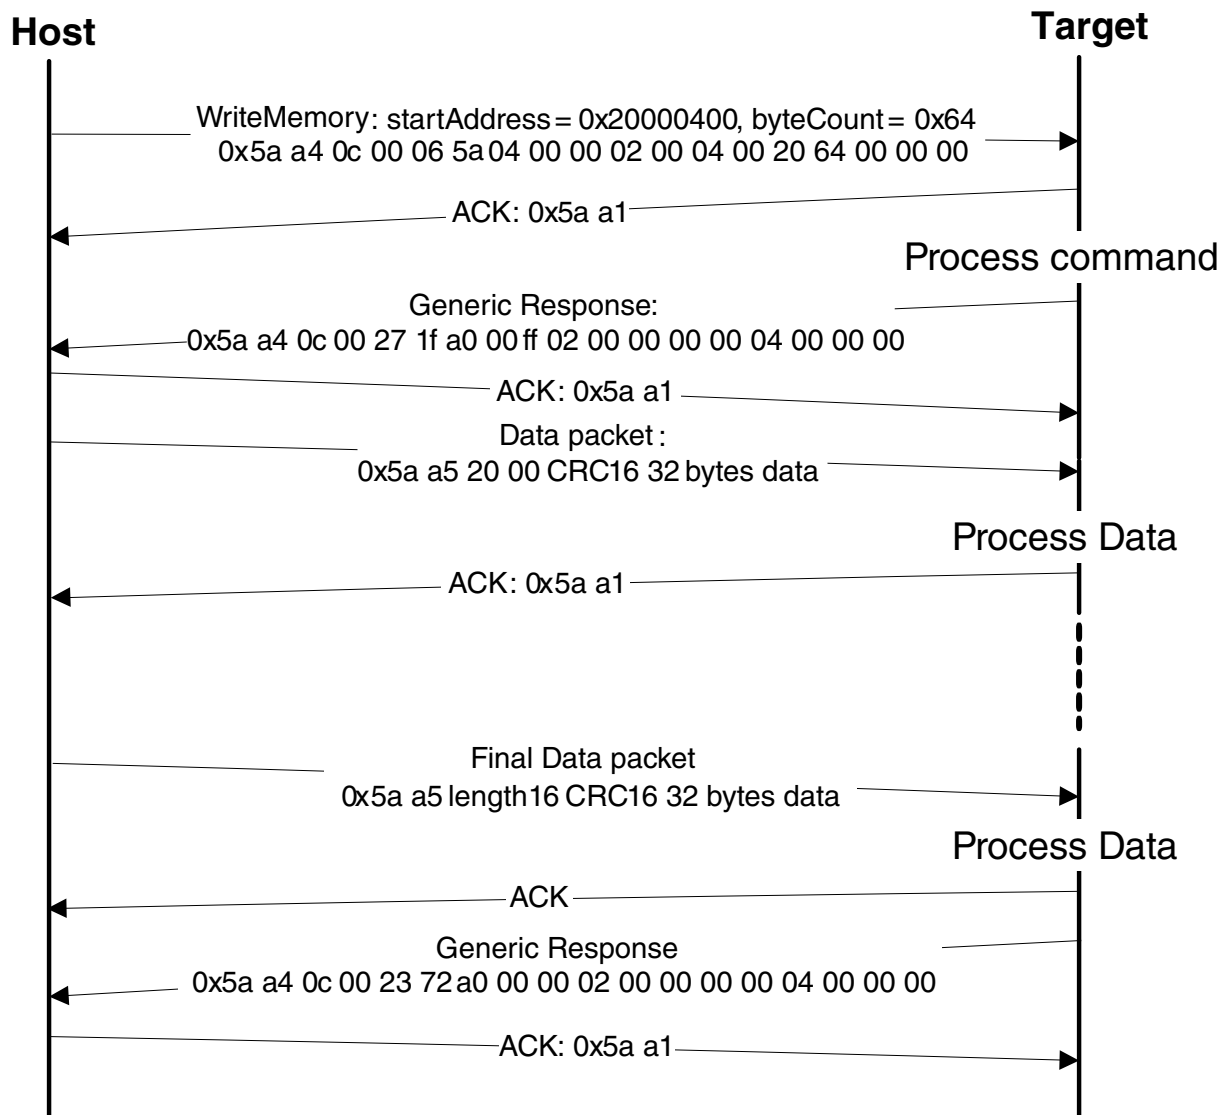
Host

Target

WriteMemory: startAddress = 0x20000400, byteCount = 0x64
0x5a a4 0c 00 06 5a 04 00 00 02 00 04 00 20 64 00 00 00

ACK: 0x5a a1

Process command

Generic Response:
0x5a a4 0c 00 27 1f a0 00 ff 02 00 00 00 00 04 00 00 00

ACK: 0x5a a1

Data packet:
0x5a a5 20 00 CRC16 32 bytes data

Process Data

ACK: 0x5a a1

Final Data packet
0x5a a5 length16 CRC16 32 bytes data

Process Data

ACK

Generic Response
0x5a a4 0c 00 23 72 a0 00 00 02 00 00 00 00 04 00 00 00

ACK: 0x5a a1